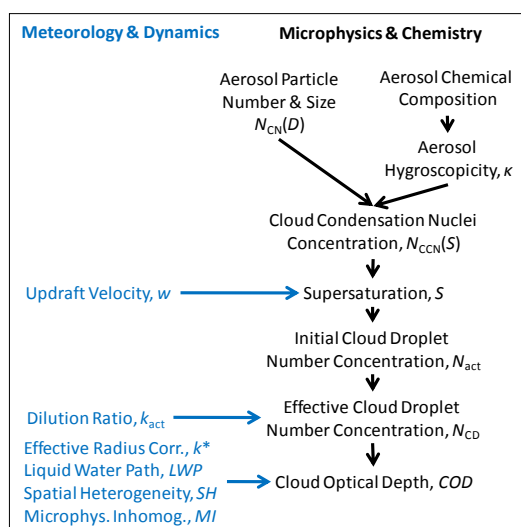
Meteorology & Dynamics

Microphysics & Chemistry

Aerosol Particle Number & Size $N_{\text{CN}}(D)$

Aerosol Chemical Composition

Aerosol Hygroscopicity, $\kappa$

Cloud Condensation Nuclei Concentration, $N_{\text{CCN}}(S)$

Updraft Velocity, $w$

Supersaturation, $S$

Initial Cloud Droplet Number Concentration, $N_{\text{act}}$

Dilution Ratio, $k_{\text{act}}$

Effective Cloud Droplet Number Concentration, $N_{\text{CD}}$

Effective Radius Corr., $k^*$
Liquid Water Path, $LWP$
Spatial Heterogeneity, $SH$
Microphys. Inhomog., $MI$

Cloud Optical Depth, $COD$